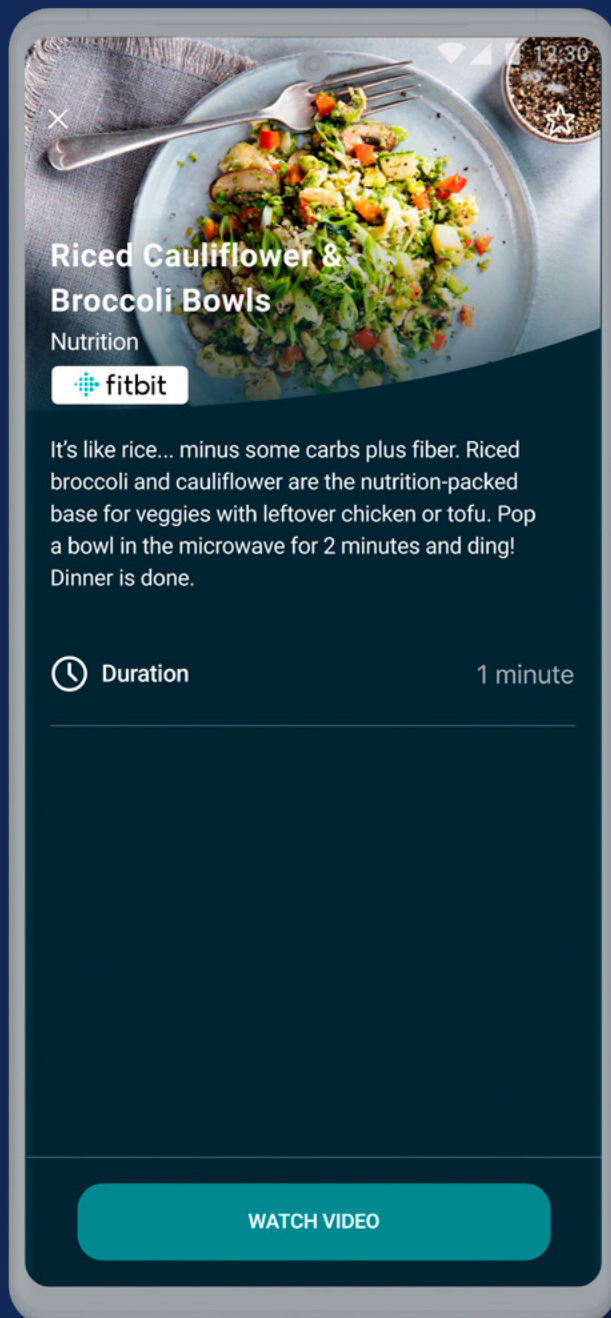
12:30

Riced Cauliflower & Broccoli Bowls

Nutrition

fitbit

It's like rice... minus some carbs plus fiber. Riced broccoli and cauliflower are the nutrition-packed base for veggies with leftover chicken or tofu. Pop a bowl in the microwave for 2 minutes and ding! Dinner is done.

Duration 1 minute

WATCH VIDEO